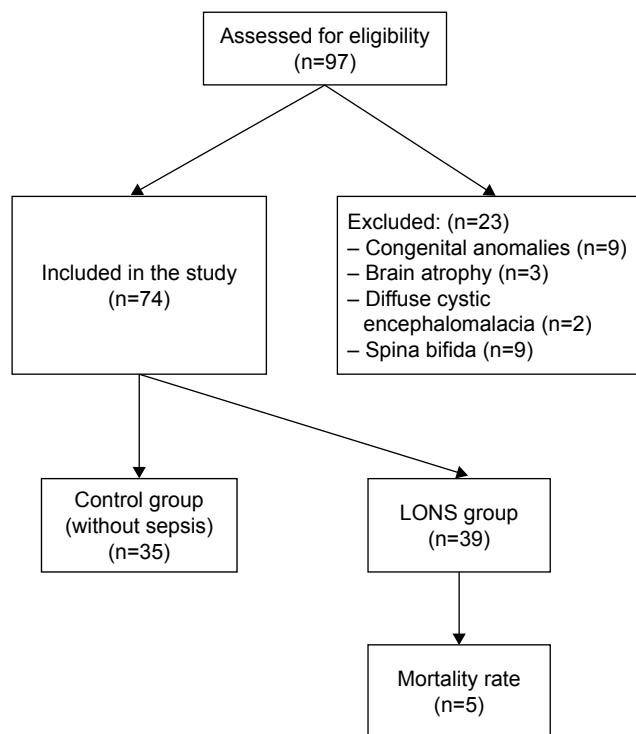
Assessed for eligibility
(n=97)

Included in the study
(n=74)

Excluded: (n=23)
– Congenital anomalies (n=9)
– Brain atrophy (n=3)
– Diffuse cystic encephalomalacia (n=2)
– Spina bifida (n=9)

Control group
(without sepsis)
(n=35)

LONS group
(n=39)

Mortality rate
(n=5)